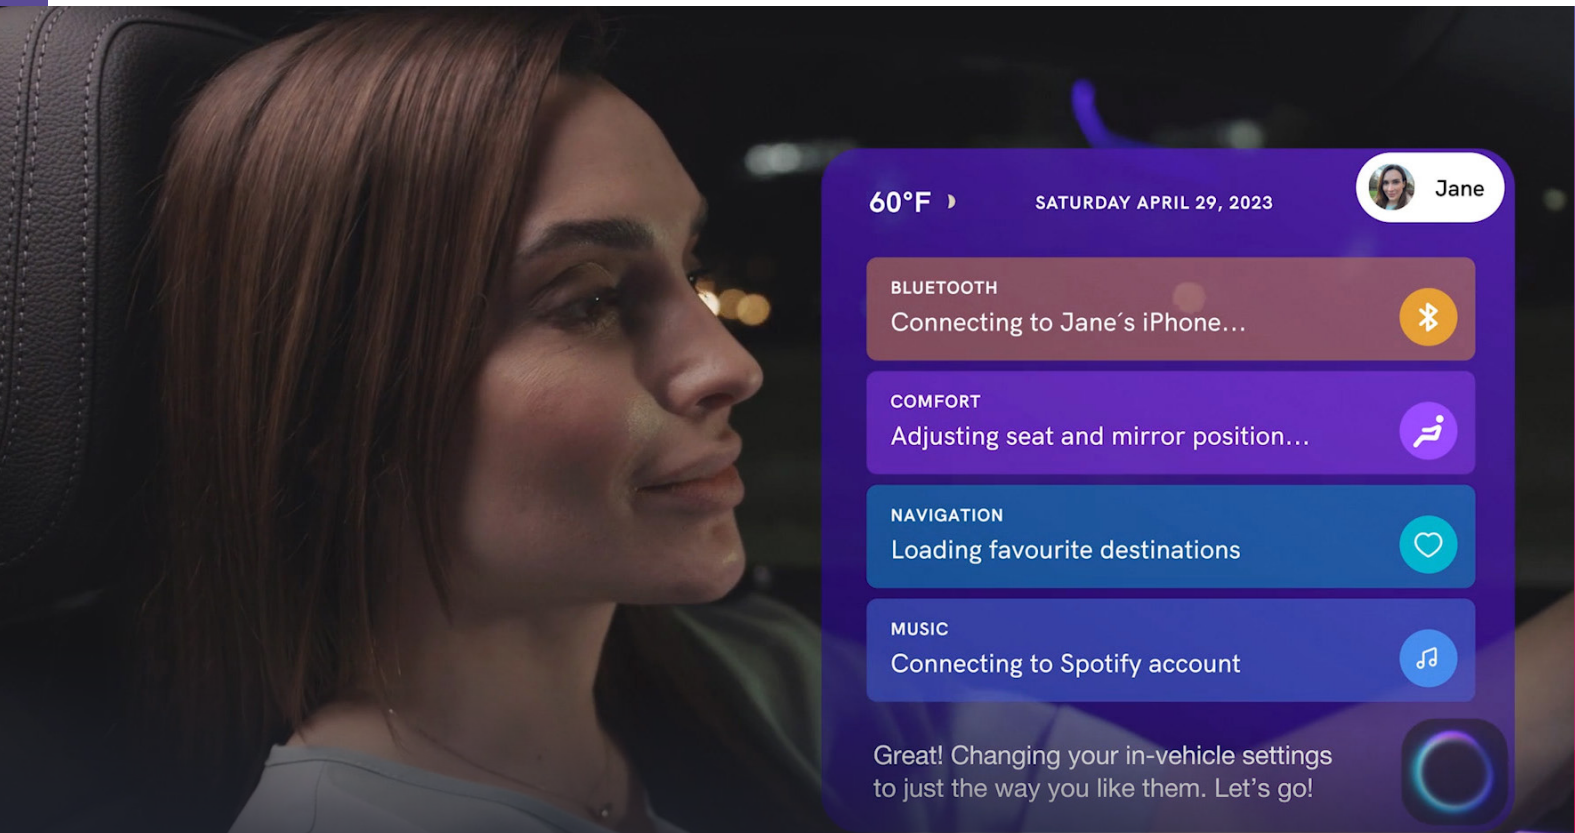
60°F

SATURDAY APRIL 29, 2023

Jane

BLUETOOTH
Connecting to Jane´s iPhone...

COMFORT
Adjusting seat and mirror position...

NAVIGATION
Loading favourite destinations

MUSIC
Connecting to Spotify account

Great! Changing your in-vehicle settings to just the way you like them. Let's go!